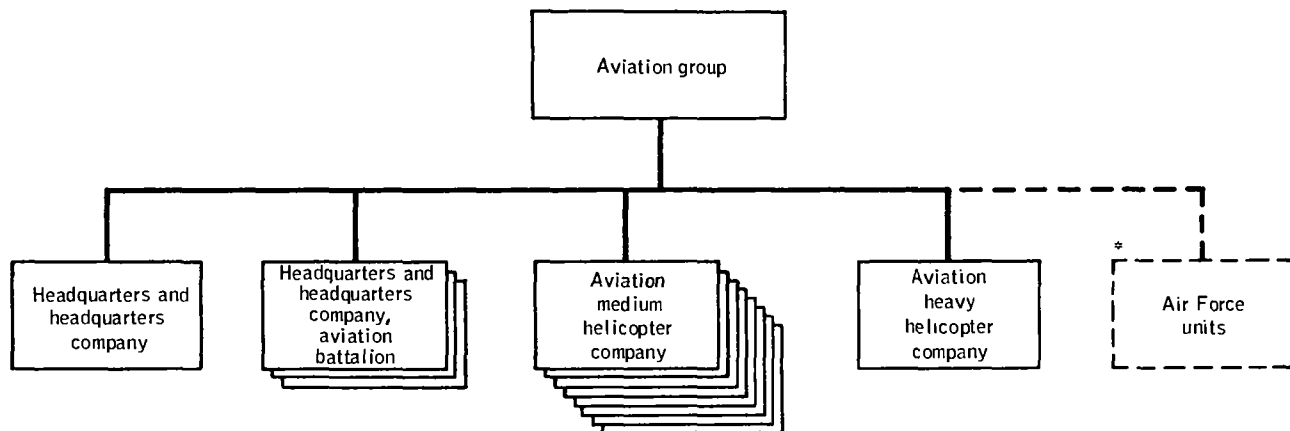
Aviation group

Headquarters and headquarters company

Headquarters and headquarters company, aviation battalion

Aviation medium helicopter company

Aviation heavy helicopter company

*

Air Force units